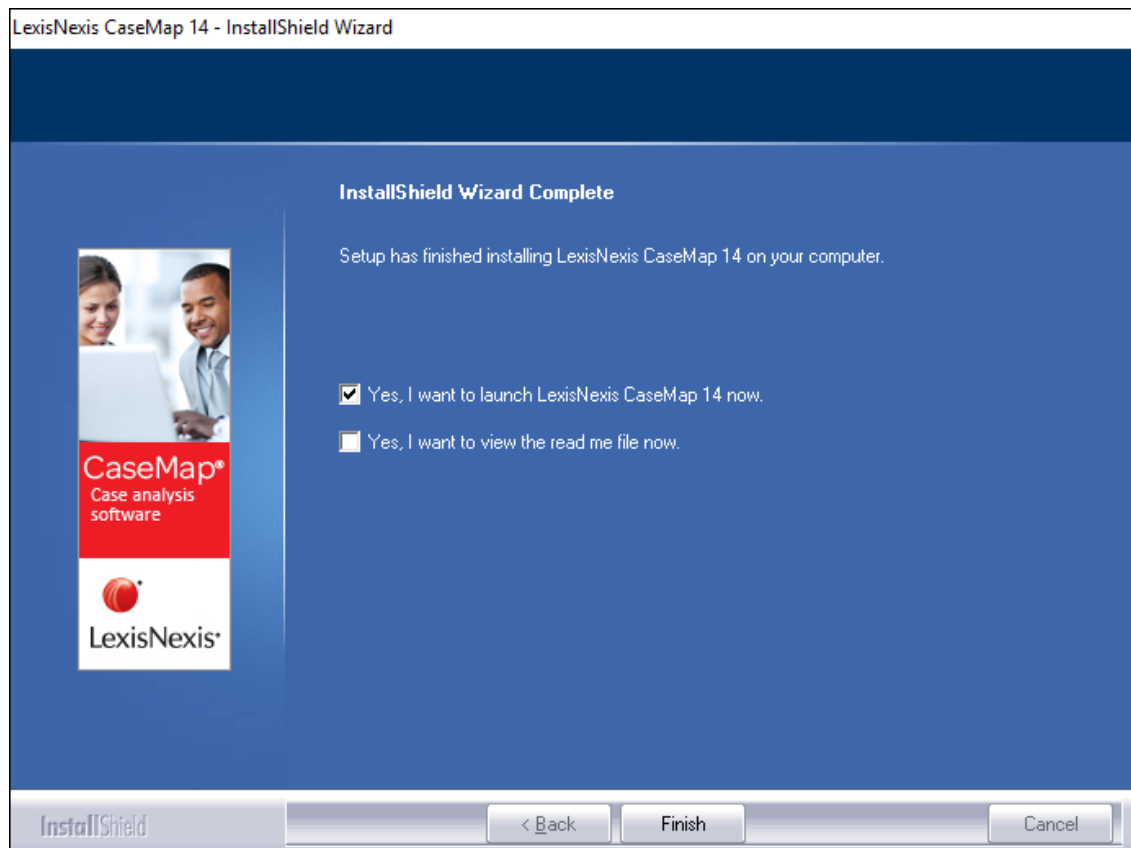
LexisNexis CaseMap 14 - InstallShield Wizard

CaseMap®
Case analysis software

LexisNexis®

InstallShield Wizard Complete

Setup has finished installing LexisNexis CaseMap 14 on your computer.

Yes, I want to launch LexisNexis CaseMap 14 now.

Yes, I want to view the read me file now.

InstallShield

< Back

Finish

Cancel